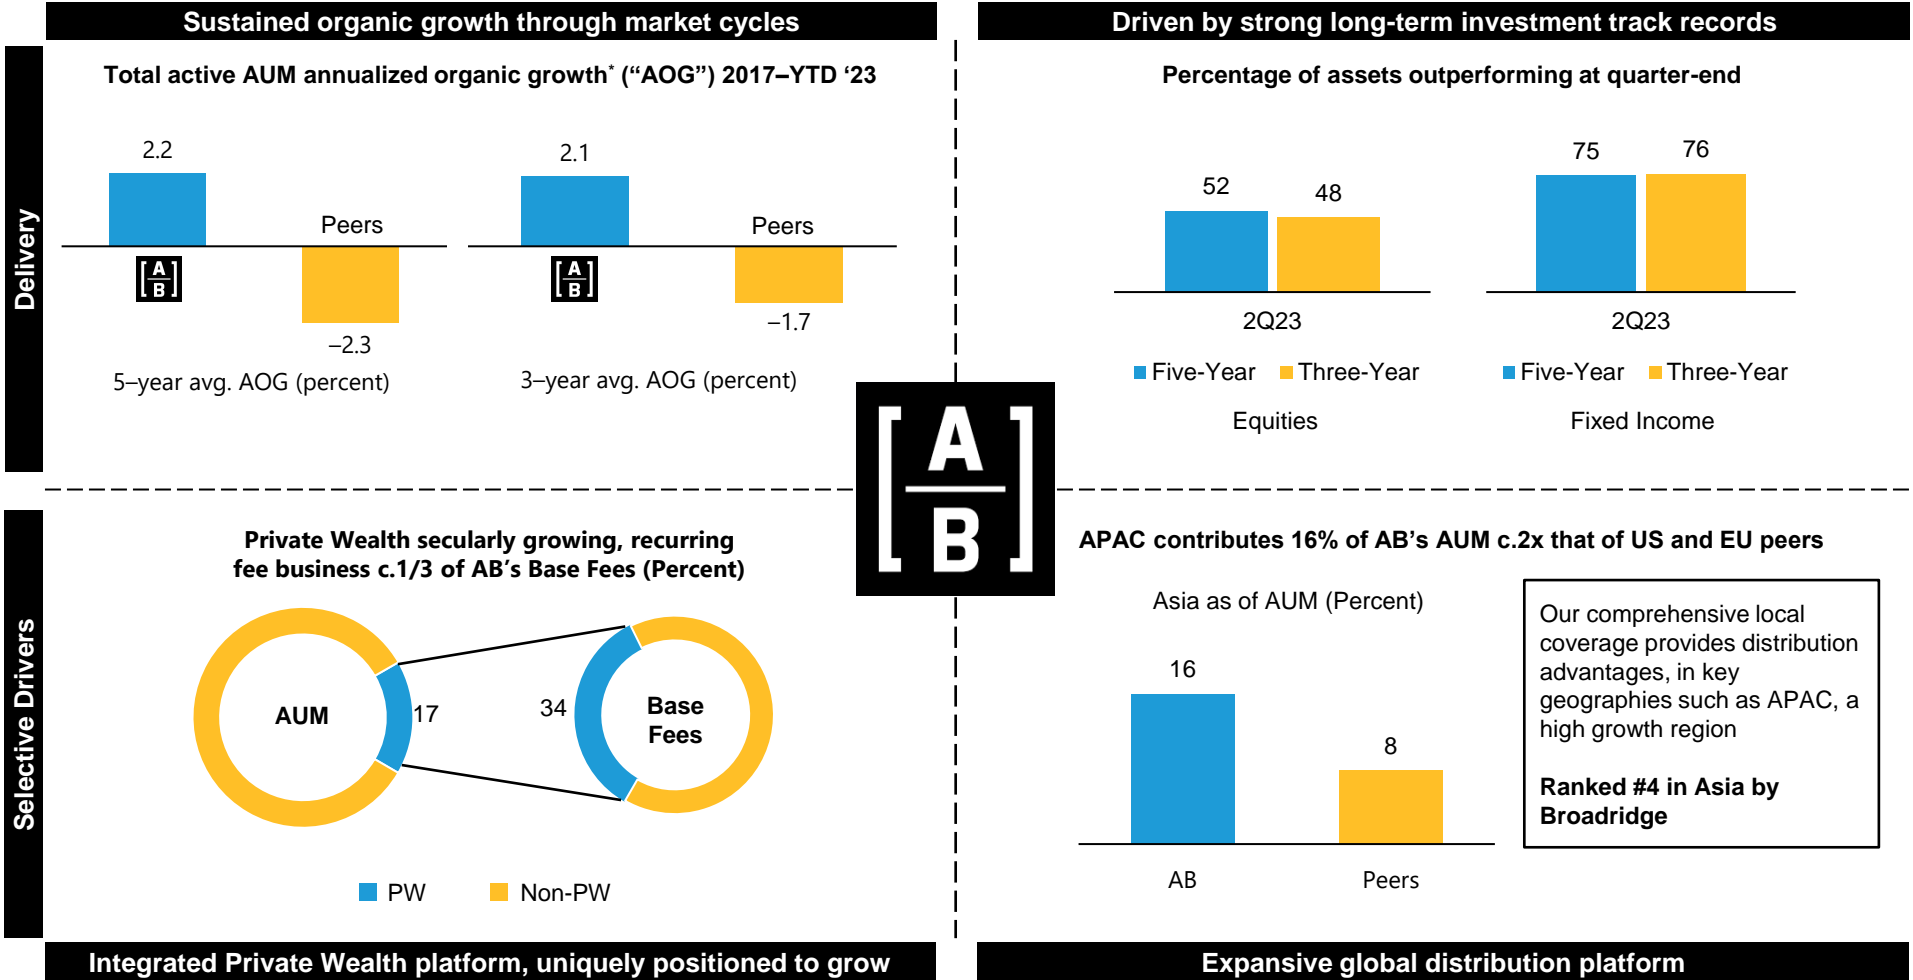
Sustained organic growth through market cycles

Driven by strong long-term investment track records

Delivery

Total active AUM annualized organic growth* ("AOG") 2017–YTD '23

2.2

Peers

A B

−2.3

5–year avg. AOG (percent)

2.1

Peers

A B

−1.7

3–year avg. AOG (percent)

Percentage of assets outperforming at quarter-end

52

48

2Q23

Five-Year Three-Year

Equities

75

76

2Q23

Five-Year Three-Year

Fixed Income

A B

Selective Drivers

Private Wealth secularly growing, recurring fee business c.1/3 of AB's Base Fees (Percent)

AUM

17

34

Base Fees

PW Non-PW

APAC contributes 16% of AB's AUM c.2x that of US and EU peers

Asia as of AUM (Percent)

16

8

AB

Peers

Our comprehensive local coverage provides distribution advantages, in key geographies such as APAC, a high growth region

Ranked #4 in Asia by Broadridge

Integrated Private Wealth platform, uniquely positioned to grow

Expansive global distribution platform